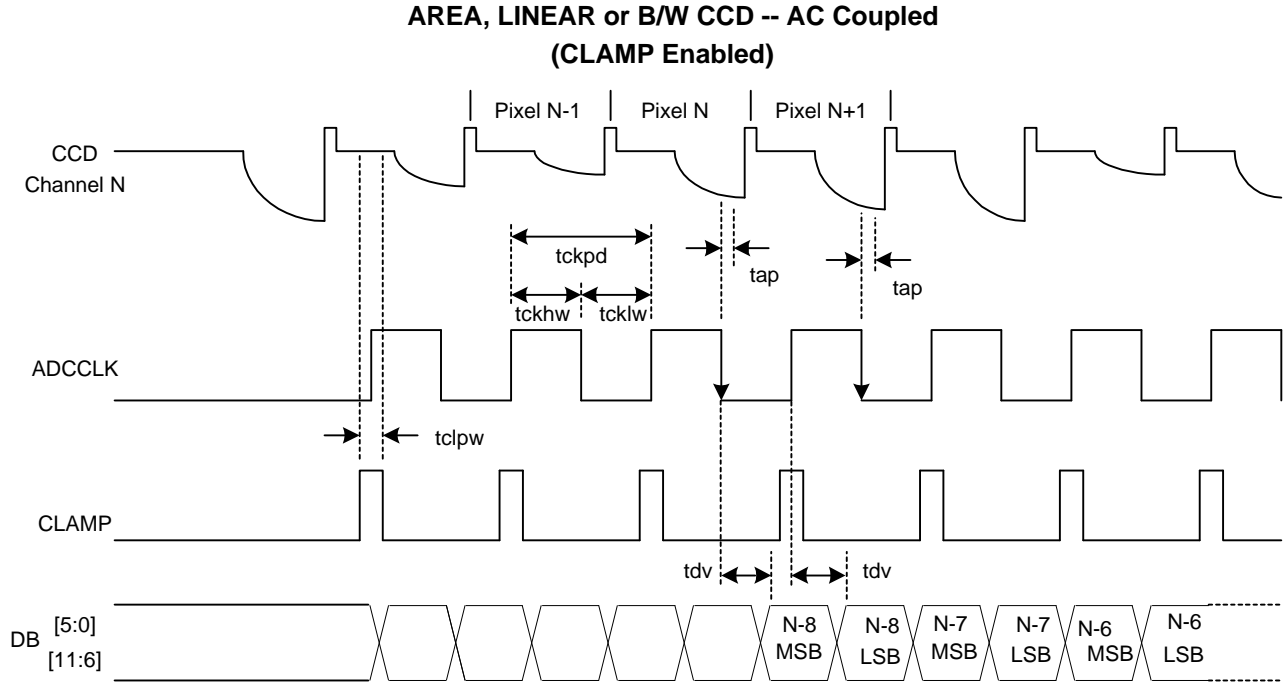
AREA, LINEAR or B/W CCD -- AC Coupled
(CLAMP Enabled)

Pixel N-1
Pixel N
Pixel N+1

CCD
Channel N

tckpd
tap
tap
tckhw
tcklw

ADCCLK

tclpw

CLAMP

tdv
tdv

DB [5:0]
[11:6]

N-8
MSB
N-8
LSB
N-7
MSB
N-7
LSB
N-6
MSB
N-6
LSB